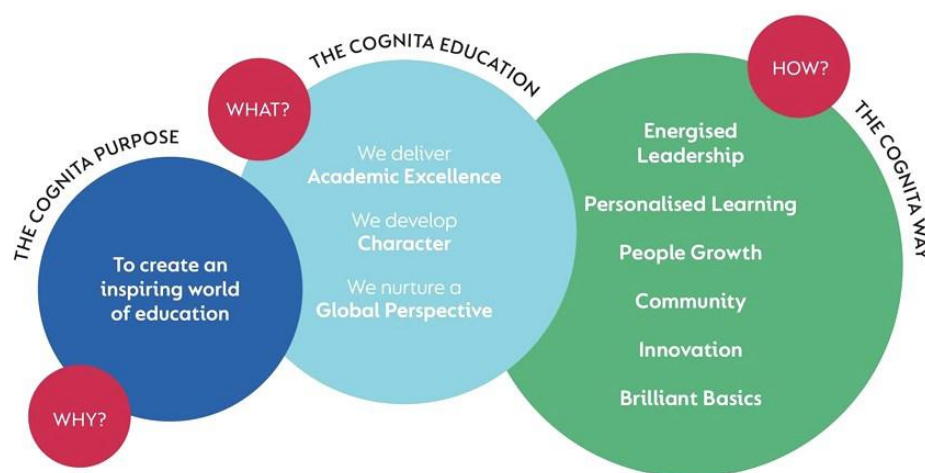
THE COGNITA PURPOSE

To create an inspiring world of education

WHY?

THE COGNITA EDUCATION

WHAT?

We deliver
Academic Excellence

We develop
Character

We nurture a
Global Perspective

HOW?

THE COGNITA WAY

Energised Leadership

Personalised Learning

People Growth

Community

Innovation

Brilliant Basics